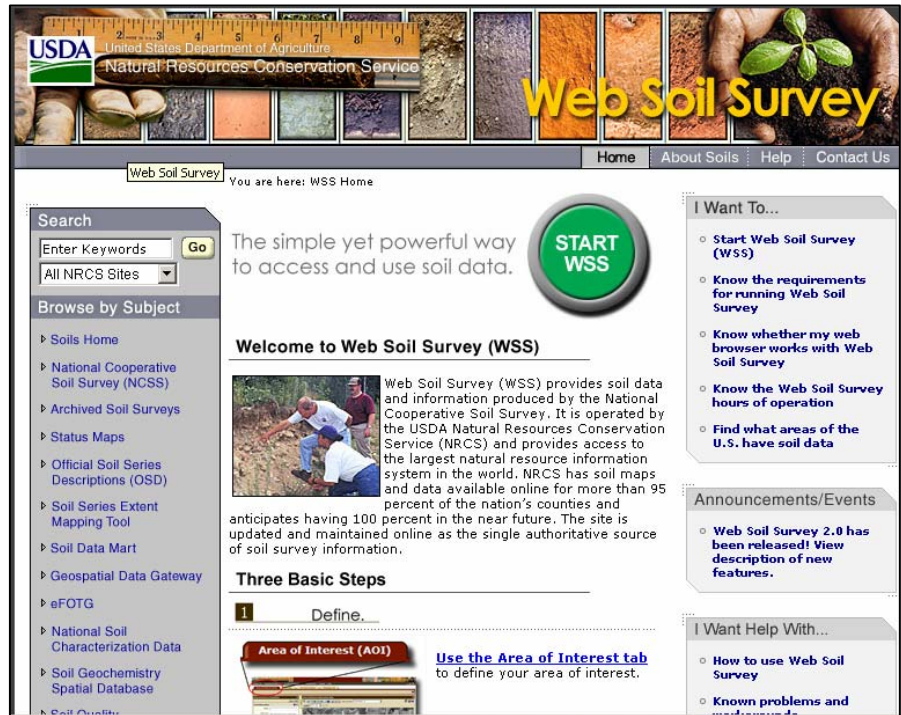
USDA United States Department of Agriculture
Natural Resources Conservation Service

Web Soil Survey

Home | About Soils | Help | Contact Us

Web Soil Survey

You are here: WSS Home

Search

Enter Keywords Go

All NRCS Sites

Browse by Subject

Soils Home

National Cooperative Soil Survey (NCSS)

Archived Soil Surveys

Status Maps

Official Soil Series Descriptions (OSD)

Soil Series Extent Mapping Tool

Soil Data Mart

Geospatial Data Gateway

eFOTG

National Soil Characterization Data

Soil Geochemistry Spatial Database

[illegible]

The simple yet powerful way to access and use soil data.

START WSS

Welcome to Web Soil Survey (WSS)

Web Soil Survey (WSS) provides soil data and information produced by the National Cooperative Soil Survey. It is operated by the USDA Natural Resources Conservation Service (NRCS) and provides access to the largest natural resource information system in the world. NRCS has soil maps and data available online for more than 95 percent of the nation's counties and anticipates having 100 percent in the near future. The site is updated and maintained online as the single authoritative source of soil survey information.

Three Basic Steps

1 Define.

Area of Interest (AOI)

Use the Area of Interest tab to define your area of interest.

I Want To...

Start Web Soil Survey (WSS)

Know the requirements for running Web Soil Survey

Know whether my web browser works with Web Soil Survey

Know the Web Soil Survey hours of operation

Find what areas of the U.S. have soil data

Announcements/Events

Web Soil Survey 2.0 has been released! View description of new features.

I Want Help With...

How to use Web Soil Survey

Known problems and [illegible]